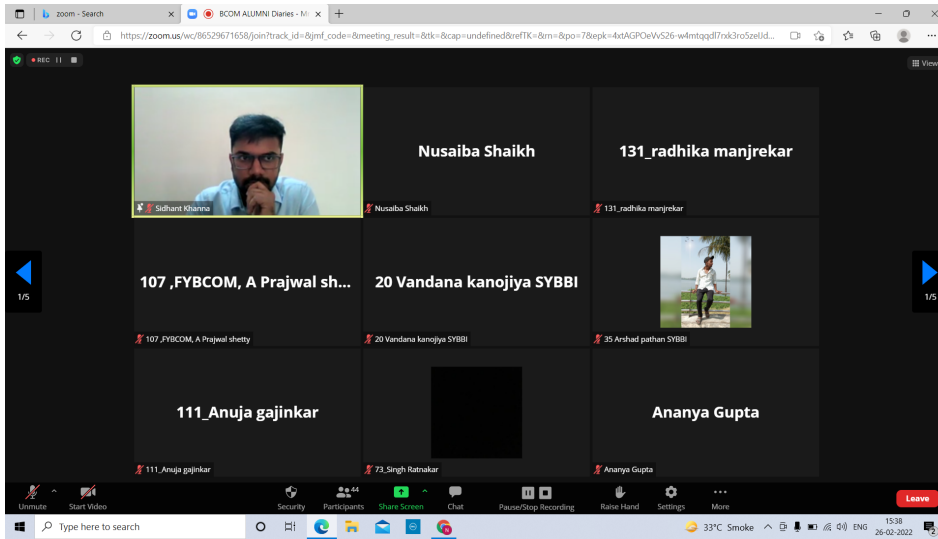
zoom - Search
BCOM ALUMNI Diaries - M
https://zoom.us/wc/86529671658/join?track_id=&jmf_code=&meeting_result=&tk=&cap=undefined&refTK=&rn=&po=7&epk=4xtAGPOeVvS26-w4mtqqdl7rxk3ro5zeUd...
REC
View

Sidhant Khanna
Nusaiba Shaikh
Nusaiba Shaikh
131_radhika manjrekar
131_radhika manjrekar
1/5
107 ,FYBCOM, A Prajwal sh...
107 ,FYBCOM, A Prajwal shetty
20 Vandana kanojiya SYBBI
20 Vandana kanojiya SYBBI
35 Arshad pathan SYBBI
1/5
111_Anuja gajinkar
111_Anuja gajinkar
73_Singh Ratnakar
Ananya Gupta
Ananya Gupta

Unmute
Start Video
Security
44
Participants
Share Screen
Chat
Pause/Stop Recording
Raise Hand
Settings
More
Leave

Type here to search
33°C Smoke
ENG
15:38
26-02-2022
2